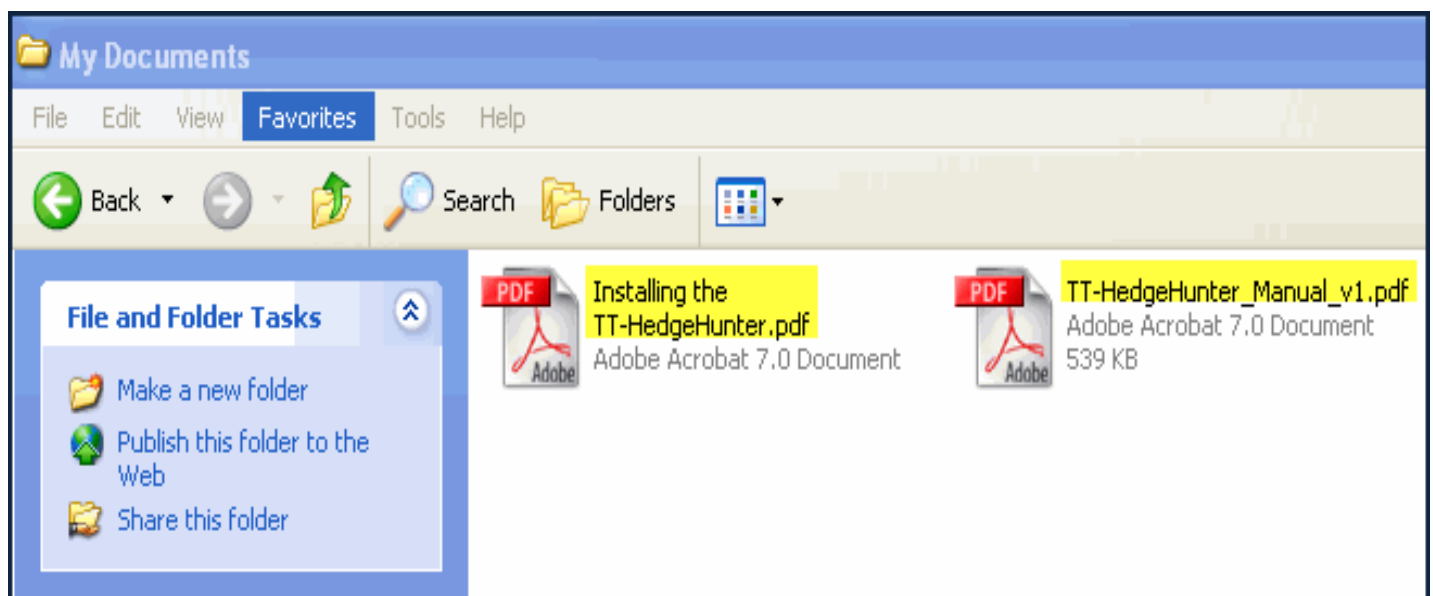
My Documents

File Edit View Favorites Tools Help

Back Search Folders

File and Folder Tasks

Make a new folder

Publish this folder to the Web

Share this folder

PDF Adobe

Installing the TT-HedgeHunter.pdf
Adobe Acrobat 7.0 Document

PDF Adobe

TT-HedgeHunter_Manual_v1.pdf
Adobe Acrobat 7.0 Document
539 KB